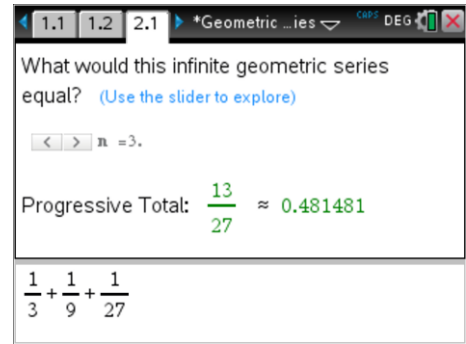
1.1 1.2 2.1 *Geometric ...ies CAPS DEG

What would this infinite geometric series equal? (Use the slider to explore)

< > n =3.

Progressive Total: $\frac{13}{27}$ ≈ 0.481481

$\frac{1}{3}+\frac{1}{9}+\frac{1}{27}$